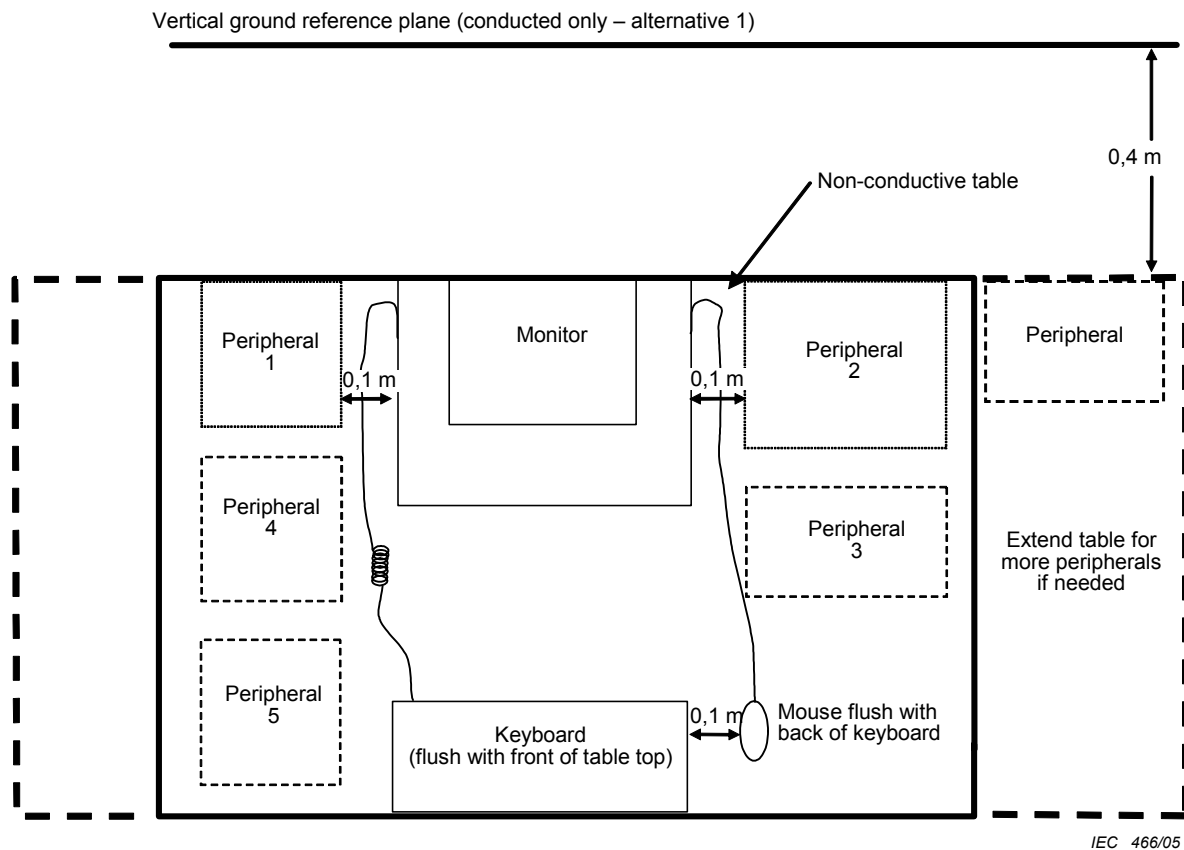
Vertical ground reference plane (conducted only – alternative 1)

0,4 m

Non-conductive table

Peripheral 1

0,1 m

Monitor

0,1 m

Peripheral 2

Peripheral

Peripheral 4

Peripheral 3

Extend table for more peripherals if needed

Peripheral 5

Keyboard (flush with front of table top)

0,1 m

Mouse flush with back of keyboard

IEC 466/05